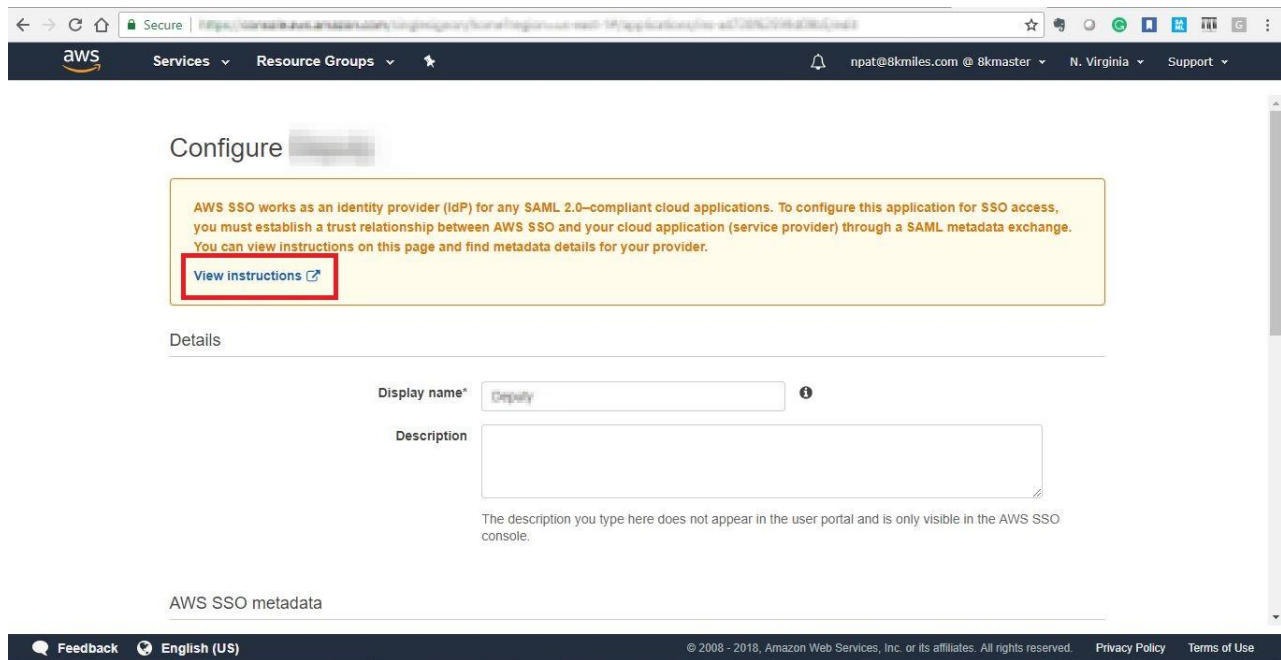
Secure | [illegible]

aws

Services

Resource Groups

npat@8kmiles.com @ 8kmaster

N. Virginia

Support

Configure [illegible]

AWS SSO works as an identity provider (IdP) for any SAML 2.0–compliant cloud applications. To configure this application for SSO access, you must establish a trust relationship between AWS SSO and your cloud application (service provider) through a SAML metadata exchange. You can view instructions on this page and find metadata details for your provider.

View instructions

Details

Display name* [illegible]

Description

The description you type here does not appear in the user portal and is only visible in the AWS SSO console.

AWS SSO metadata

Feedback

English (US)

© 2008 - 2018, Amazon Web Services, Inc. or its affiliates. All rights reserved.

Privacy Policy

Terms of Use